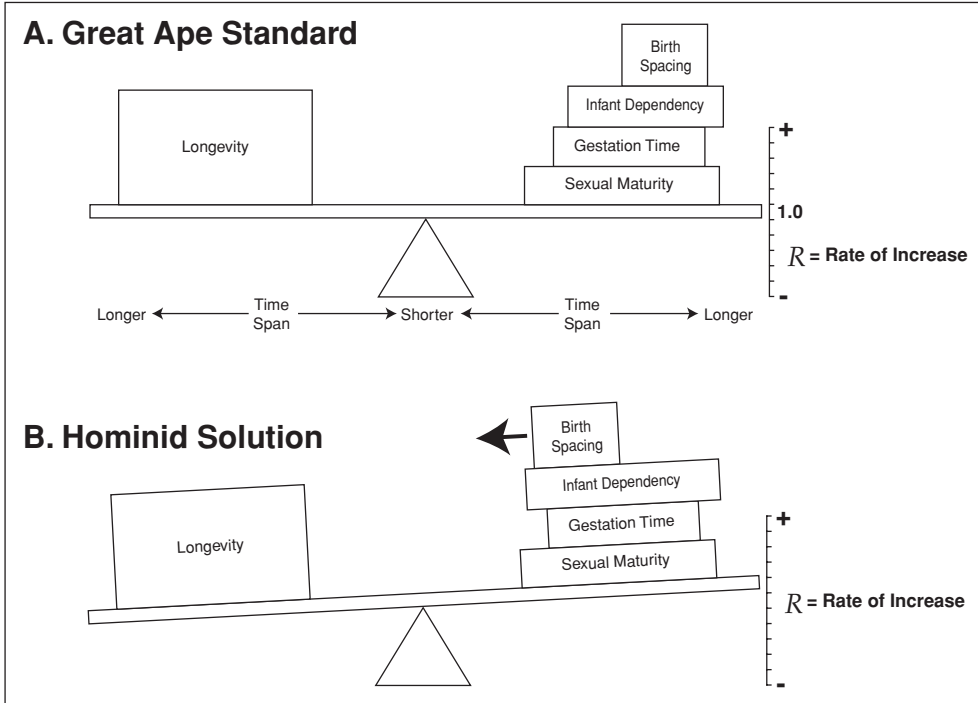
A. Great Ape Standard

Birth Spacing

Infant Dependency

Gestation Time

Sexual Maturity

Longevity

+

1.0

$R$ = Rate of Increase

-

Longer ← Time Span → Shorter ← Time Span → Longer

B. Hominid Solution

Birth Spacing

Infant Dependency

Gestation Time

Sexual Maturity

Longevity

+

$R$ = Rate of Increase

-